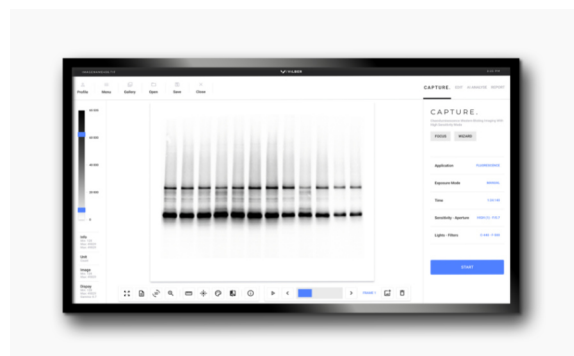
VILBER

Profile Menu Gallery Open Save Close

CAPTURE. EDIT ANALYSE REPORT

CAPTURE.

FOCUS WIZARD

Application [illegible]

Exposure Mode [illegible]

Time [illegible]

Sensitivity - Aperture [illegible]

Lights - Filters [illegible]

START

Info

Unit

Image

Frame